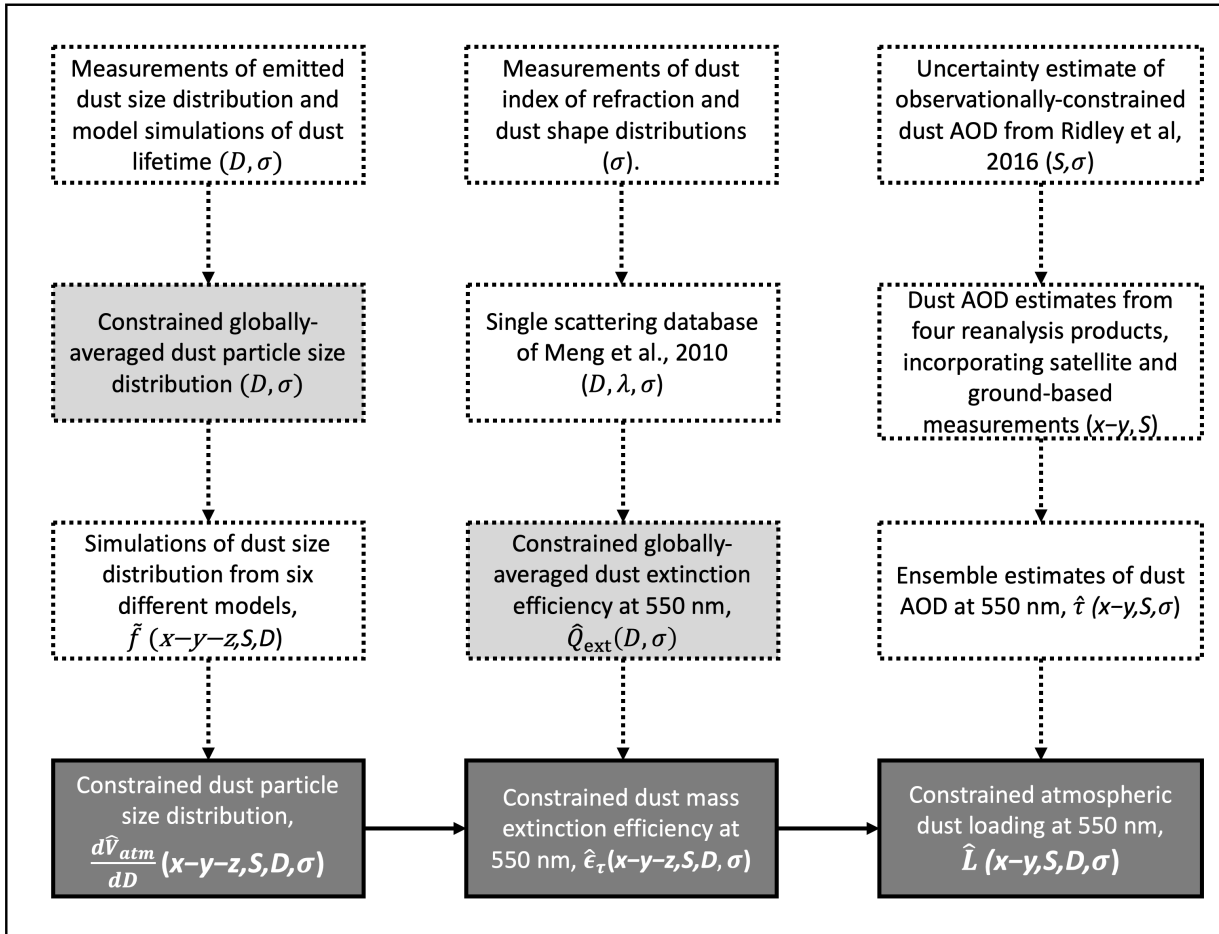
Measurements of emitted dust size distribution and model simulations of dust lifetime $(D, \sigma)$

Measurements of dust index of refraction and dust shape distributions $(\sigma)$.

Uncertainty estimate of observationally-constrained dust AOD from Ridley et al, 2016 $(S,\sigma)$

Constrained globally-averaged dust particle size distribution $(D, \sigma)$

Single scattering database of Meng et al., 2010 $(D, \lambda, \sigma)$

Dust AOD estimates from four reanalysis products, incorporating satellite and ground-based measurements $(x\text{–}y, S)$

Simulations of dust size distribution from six different models, $\tilde{f}$ $(x\text{–}y\text{–}z, S, D)$

Constrained globally-averaged dust extinction efficiency at 550 nm, $\hat{Q}_{\text{ext}}(D, \sigma)$

Ensemble estimates of dust AOD at 550 nm, $\hat{\tau}$ $(x\text{–}y, S, \sigma)$

Constrained dust particle size distribution, $\frac{d\hat{V}_{atm}}{dD}$ $(x\text{–}y\text{–}z, S, D, \sigma)$

Constrained dust mass extinction efficiency at 550 nm, $\hat{\epsilon}_{\tau}(x\text{–}y\text{–}z, S, D, \sigma)$

Constrained atmospheric dust loading at 550 nm, $\hat{L}$ $(x\text{–}y, S, D, \sigma)$